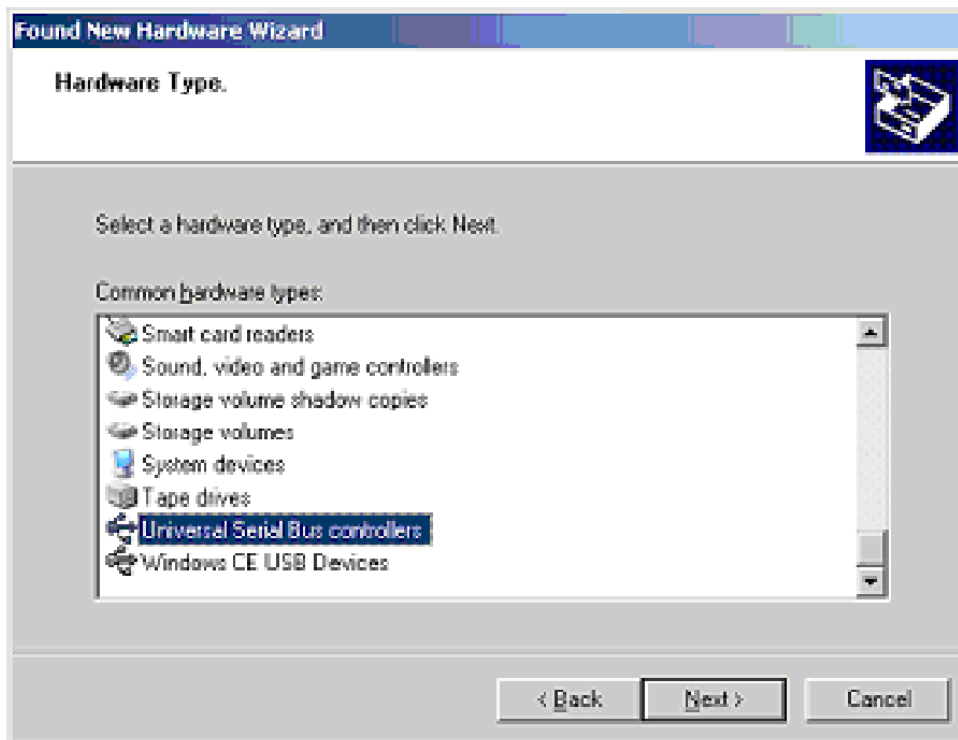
Found New Hardware Wizard

Hardware Type.

Select a hardware type, and then click Next.

Common hardware types:

Smart card readers
Sound, video and game controllers
Storage volume shadow copies
Storage volumes
System devices
Tape drives
Universal Serial Bus controllers
Windows CE USB Devices

< Back
Next >
Cancel